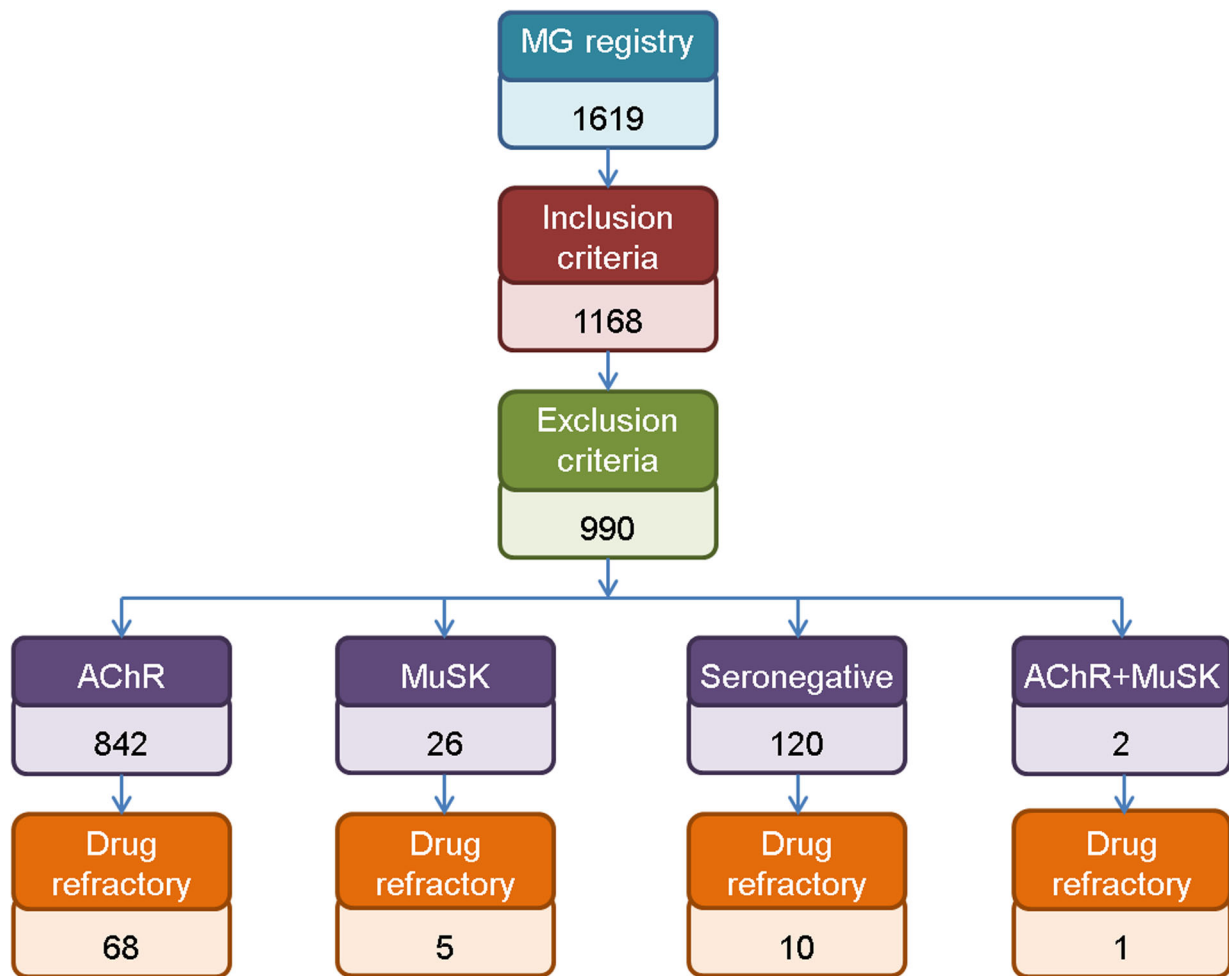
MG registry

1619

Inclusion criteria

1168

Exclusion criteria

990

AChR

842

Drug refractory

68

MuSK

26

Drug refractory

5

Seronegative

120

Drug refractory

10

AChR+MuSK

2

Drug refractory

1